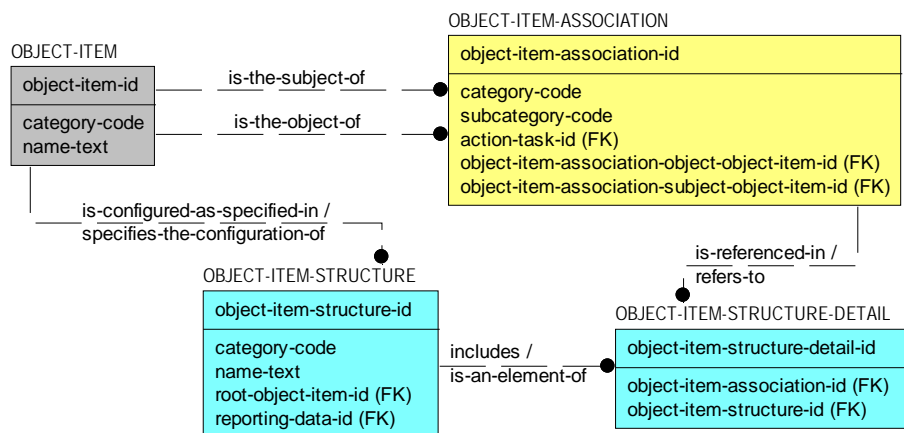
OBJECT-ITEM-ASSOCIATION

object-item-association-id

category-code
subcategory-code
action-task-id (FK)
object-item-association-object-object-item-id (FK)
object-item-association-subject-object-item-id (FK)

OBJECT-ITEM

object-item-id

category-code
name-text

is-the-subject-of

is-the-object-of

is-configured-as-specified-in /
specifies-the-configuration-of

is-referenced-in /
refers-to

OBJECT-ITEM-STRUCTURE

object-item-structure-id

category-code
name-text
root-object-item-id (FK)
reporting-data-id (FK)

includes /
is-an-element-of

OBJECT-ITEM-STRUCTURE-DETAIL

object-item-structure-detail-id

object-item-association-id (FK)
object-item-structure-id (FK)